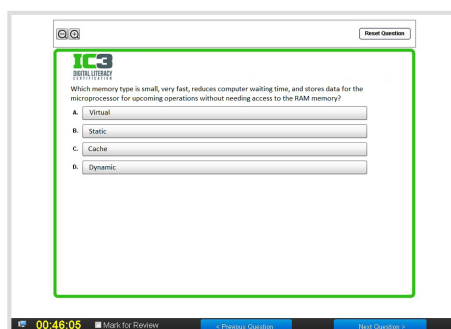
Reset Question

IC3
DIGITAL LITERACY
CERTIFICATION

Which memory type is small, very fast, reduces computer waiting time, and stores data for the microprocessor for upcoming operations without needing access to the RAM memory?

A. Virtual
B. Static
C. Cache
D. Dynamic

00:46:05 Mark for Review < Previous Question Next Question >